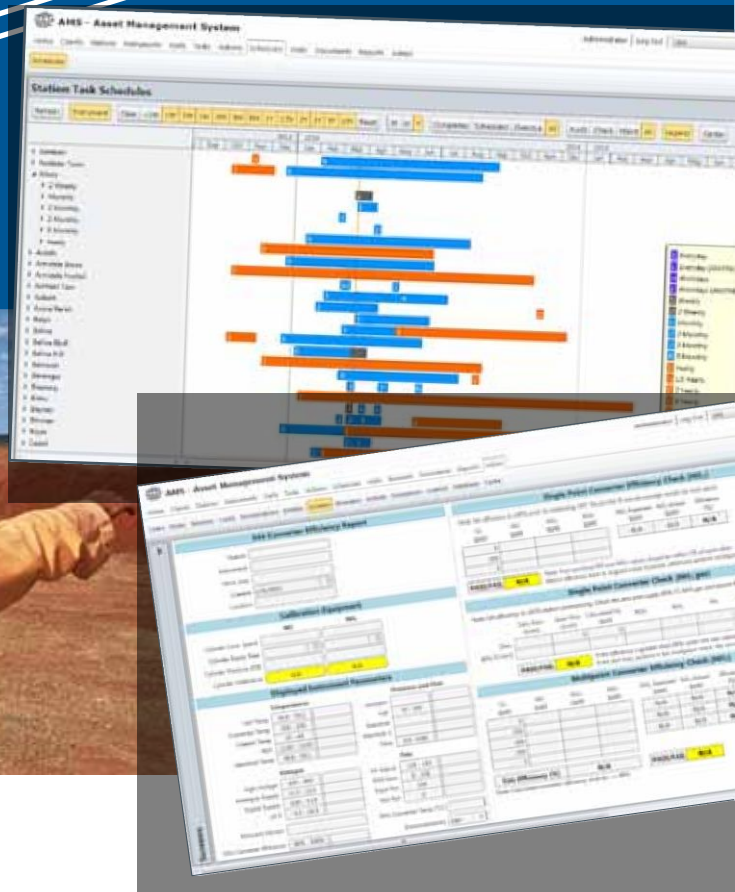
AMS - Asset Management System

Administrator | Log Out

Station Task Schedules

Schedules

Weekly
Monthly
2 Monthly
3 Monthly
6 Monthly
Yearly

Weekly
2 Weekly
Monthly
2 Monthly
3 Monthly
6 Monthly
Yearly

AMS - Asset Management System

NOx Converter Efficiency Report

Calibration Equipment

Displayed Instrument Parameters

Single Point Converter Efficiency Check (NO₂)

Single Point Converter Check (NO₂ gas)

Multipoint Converter Efficiency Check (NO₂)

PASS/FAIL N/A

PASS/FAIL N/A

PASS/FAIL N/A

N/A

N/A

N/A

N/A